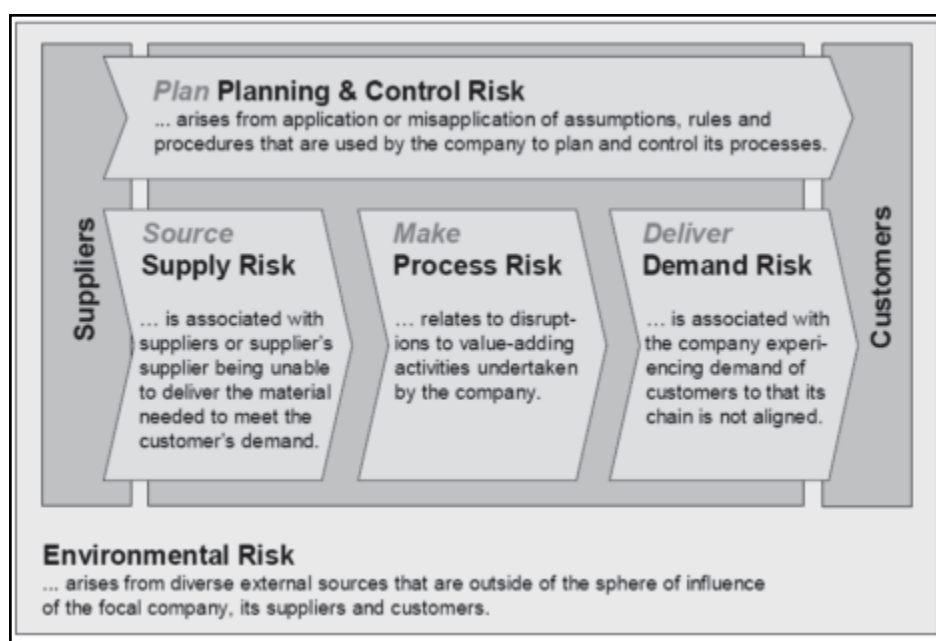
Plan Planning & Control Risk
... arises from application or misapplication of assumptions, rules and procedures that are used by the company to plan and control its processes.

Suppliers

Source
Supply Risk

... is associated with suppliers or supplier's supplier being unable to deliver the material needed to meet the customer's demand.

Make
Process Risk

... relates to disruptions to value-adding activities undertaken by the company.

Deliver
Demand Risk

... is associated with the company experiencing demand of customers to that its chain is not aligned.

Customers

Environmental Risk
... arises from diverse external sources that are outside of the sphere of influence of the focal company, its suppliers and customers.